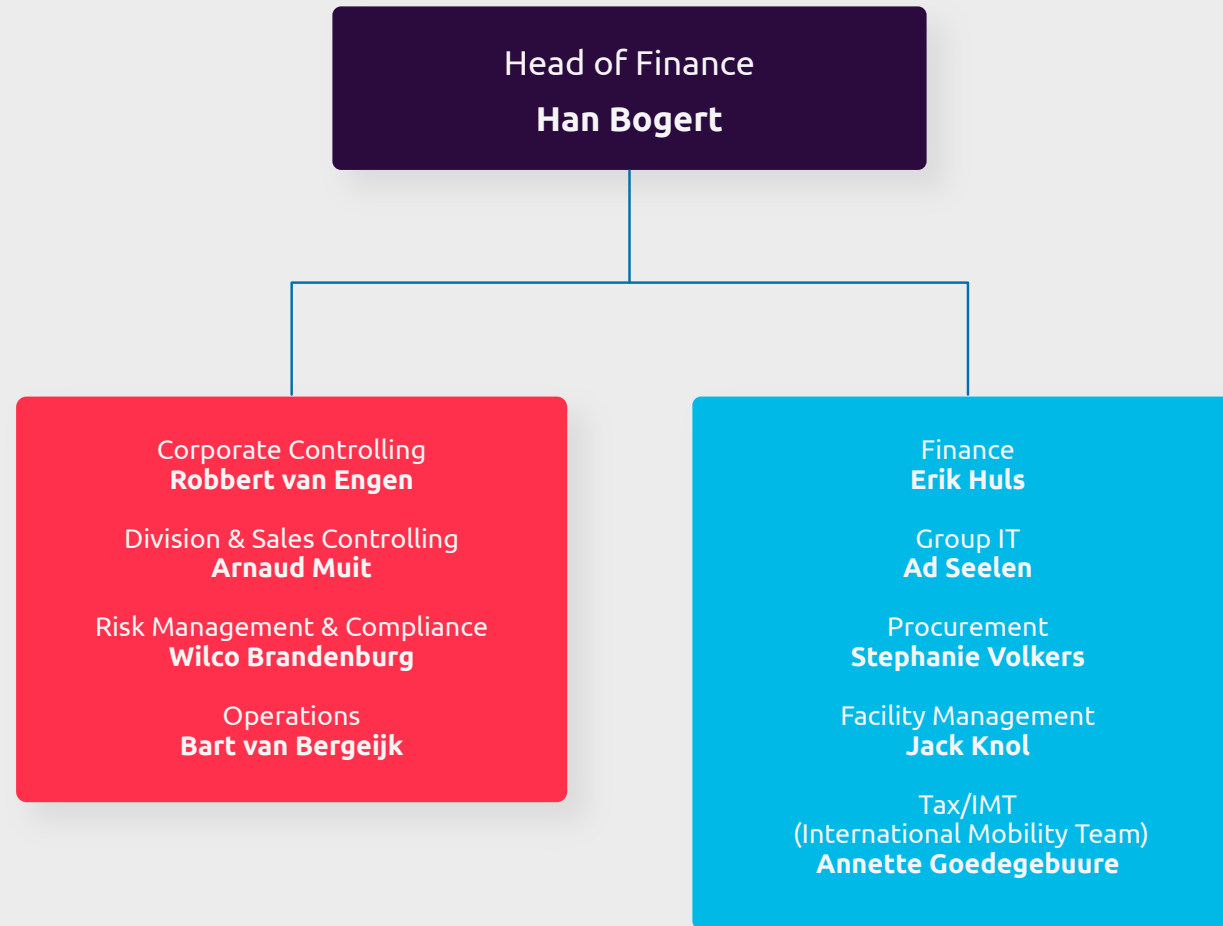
Head of Finance
Han Bogert

Corporate Controlling
Robbert van Engen

Division & Sales Controlling
Arnaud Muit

Risk Management & Compliance
Wilco Brandenburg

Operations
Bart van Bergeijk

Finance
Erik Huls

Group IT
Ad Seelen

Procurement
Stephanie Volkers

Facility Management
Jack Knol

Tax/IMT
(International Mobility Team)
Annette Goedegebuure